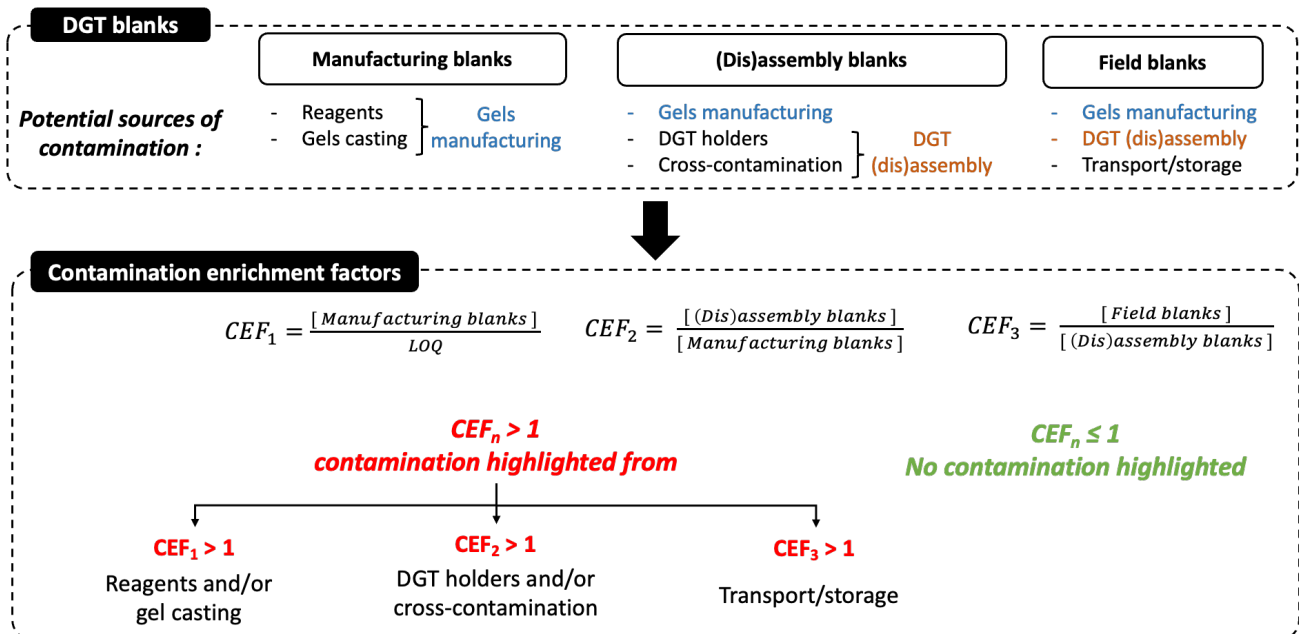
DGT blanks

Manufacturing blanks

(Dis)assembly blanks

Field blanks

Potential sources of contamination :

- Reagents
- Gels casting

Gels manufacturing

- Gels manufacturing
- DGT holders
- Cross-contamination

DGT (dis)assembly

- Gels manufacturing
- DGT (dis)assembly
- Transport/storage

Contamination enrichment factors

$CEF_1 = \frac{[Manufacturing\ blanks]}{LOQ}$ $CEF_2 = \frac{[(Dis)assembly\ blanks]}{[Manufacturing\ blanks]}$ $CEF_3 = \frac{[Field\ blanks]}{[(Dis)assembly\ blanks]}$

$CEF_n > 1$
contamination highlighted from

$CEF_n \leq 1$
No contamination highlighted

$CEF_1 > 1$
Reagents and/or gel casting

$CEF_2 > 1$
DGT holders and/or cross-contamination

$CEF_3 > 1$
Transport/storage